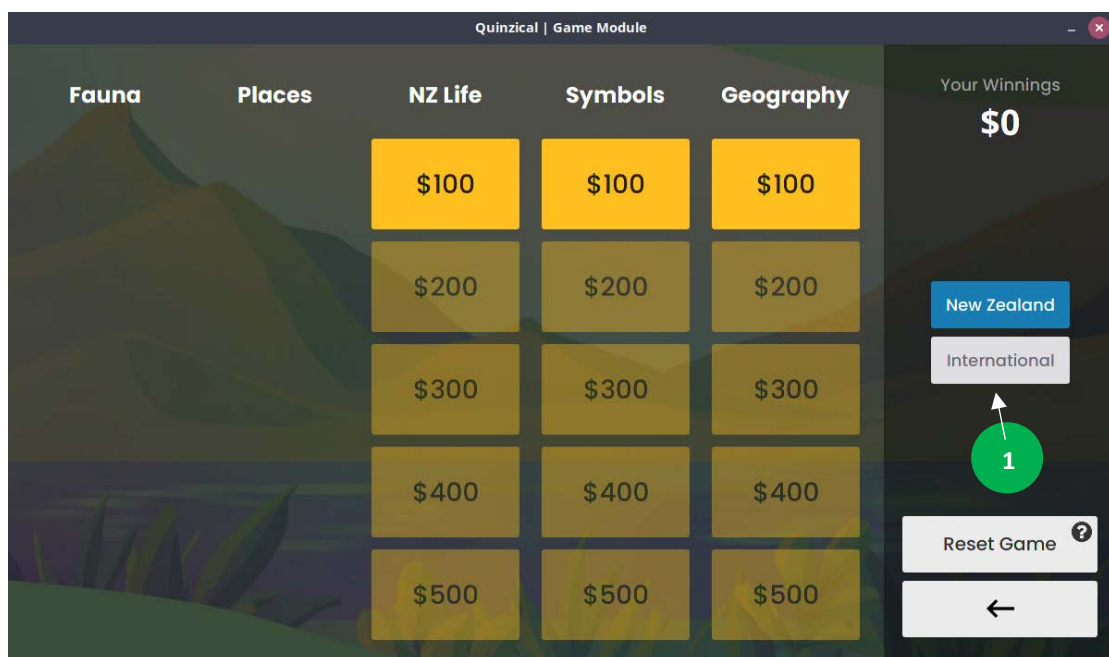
Quinzical | Game Module

–

×

Fauna

Places

NZ Life

Symbols

Geography

| $100 | $100 | $100 |
|---|---|---|
| $200 | $200 | $200 |
| $300 | $300 | $300 |
| $400 | $400 | $400 |
| $500 | $500 | $500 |

Your Winnings

$0

New Zealand

International

1

Reset Game

?

←